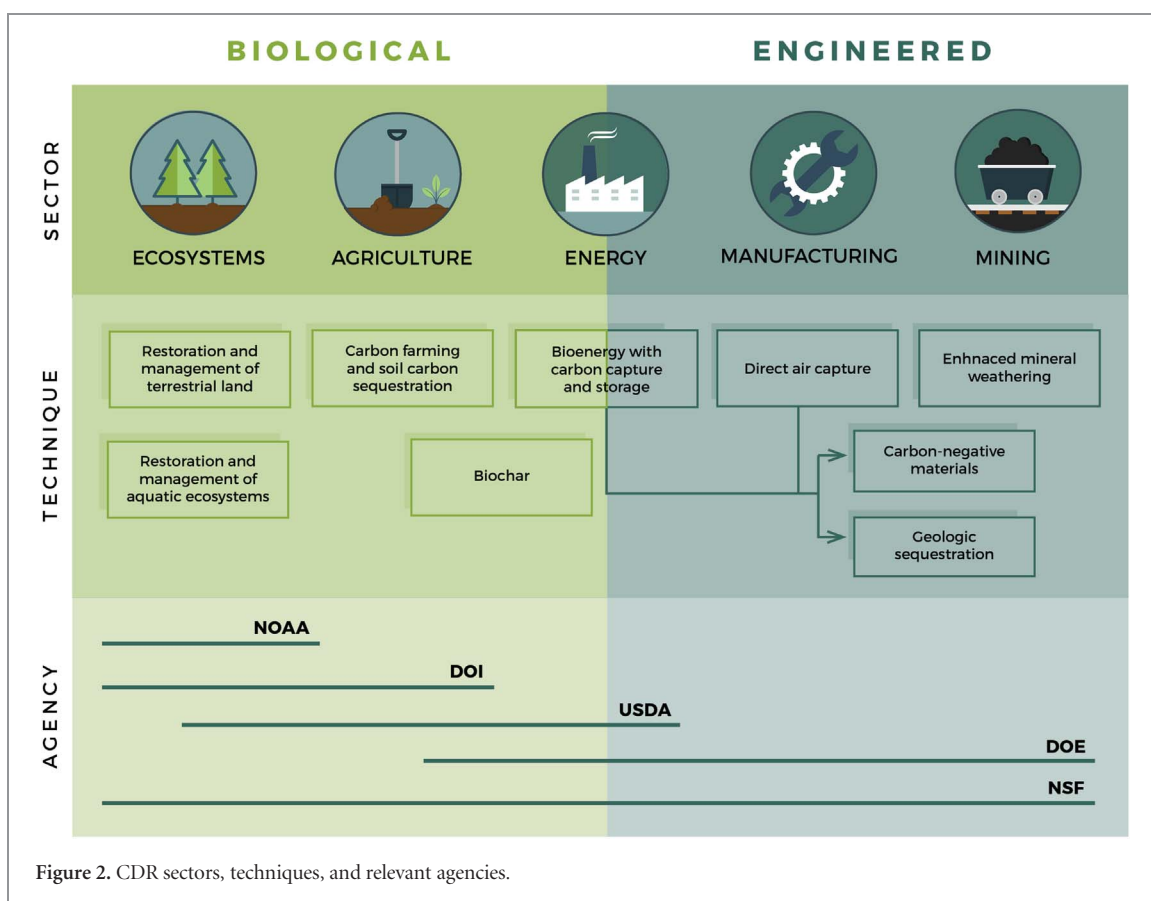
BIOLOGICAL

ENGINEERED

SECTOR

ECOSYSTEMS

AGRICULTURE

ENERGY

MANUFACTURING

MINING

TECHNIQUE

Restoration and management of terrestrial land

Carbon farming and soil carbon sequestration

Bioenergy with carbon capture and storage

Direct air capture

Enhnaced mineral weathering

Restoration and management of aquatic ecosystems

Biochar

Carbon-negative materials

Geologic sequestration

AGENCY

NOAA

DOI

USDA

DOE

NSF

**Figure 2.** CDR sectors, techniques, and relevant agencies.